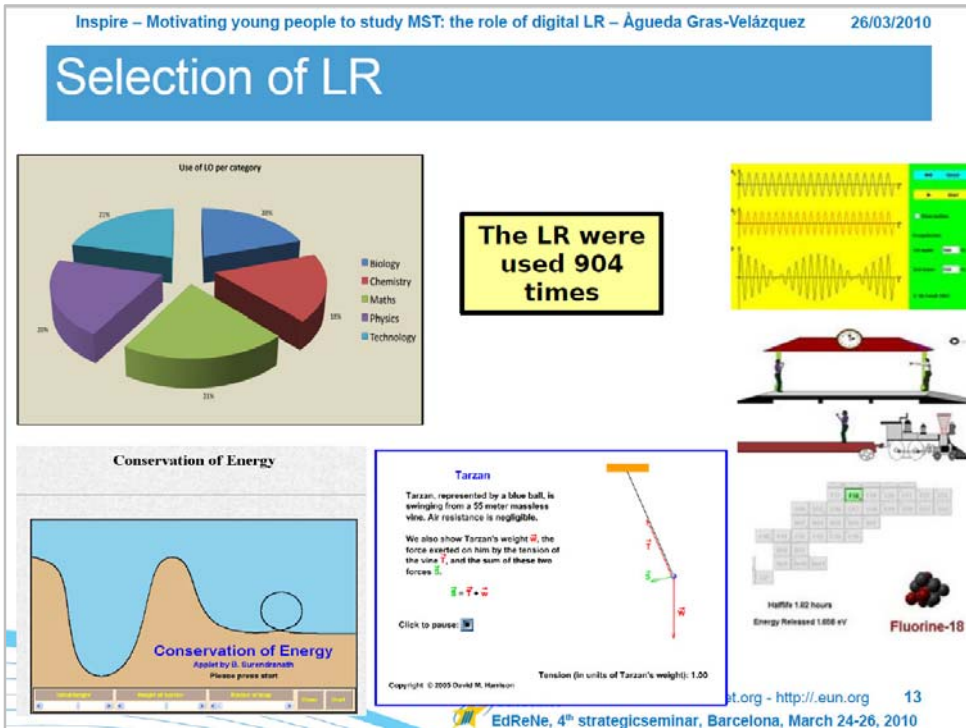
Inspire – Motivating young people to study MST: the role of digital LR – Águeda Gras-Velázquez 26/03/2010

Selection of LR

Use of LO per category

21%
20%
18%
20%
21%

Biology
Chemistry
Maths
Physics
Technology

The LR were used 904 times

Conservation of Energy

Conservation of Energy
Applet by B. Surendranath
Please press start

Tarzan

Tarzan, represented by a blue ball, is swinging from a 55 meter massless vine. Air resistance is negligible.

We also show Tarzan's weight $\vec{w}$, the force exerted on him by the tension of the vine $\vec{T}$, and the sum of these two forces $\vec{s}$.

$\vec{s} = \vec{T} + \vec{w}$

Click to pause:

Copyright © 2005 David M. Harrison

Tension (in units of Tarzan's weight): 1.00

Halflife 1.82 hours
Energy Released 1.656 eV

Fluorine-18

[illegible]et.org - http://.eun.org 13

EdReNe, 4th strategicseminar, Barcelona, March 24-26, 2010